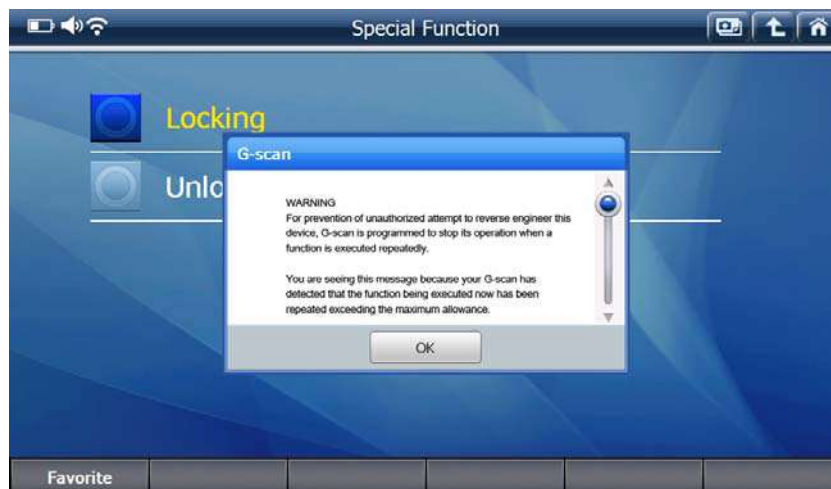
Special Function

Locking

Unlo

G-scan

WARNING
For prevention of unauthorized attempt to reverse engineer this device, G-scan is programmed to stop its operation when a function is executed repeatedly.

You are seeing this message because your G-scan has detected that the function being executed now has been repeated exceeding the maximum allowance.

OK

Favorite